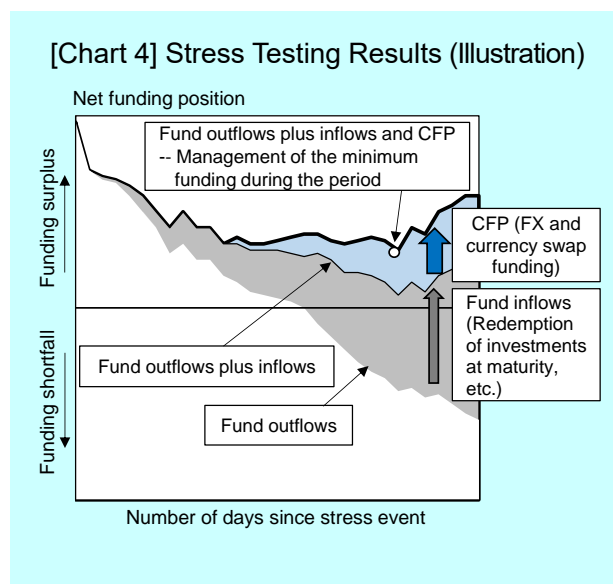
[Chart 4] Stress Testing Results (Illustration)

Net funding position

Funding surplus

Funding shortfall

Fund outflows plus inflows and CFP
-- Management of the minimum funding during the period

CFP (FX and currency swap funding)

Fund inflows (Redemption of investments at maturity, etc.)

Fund outflows plus inflows

Fund outflows

Number of days since stress event